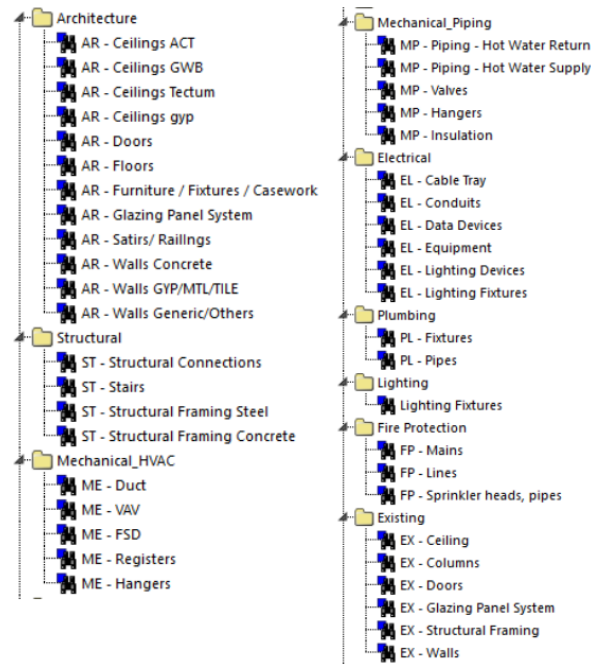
Architecture
AR - Ceilings ACT
AR - Ceilings GWB
AR - Ceilings Tectum
AR - Ceilings gyp
AR - Doors
AR - Floors
AR - Furniture / Fixtures / Casework
AR - Glazing Panel System
AR - Satirs/ Raillngs
AR - Walls Concrete
AR - Walls GYP/MTL/TILE
AR - Walls Generic/Others
Structural
ST - Structural Connections
ST - Stairs
ST - Structural Framing Steel
ST - Structural Framing Concrete
Mechanical_HVAC
ME - Duct
ME - VAV
ME - FSD
ME - Registers
ME - Hangers

Mechanical_Piping
MP - Piping - Hot Water Return
MP - Piping - Hot Water Supply
MP - Valves
MP - Hangers
MP - Insulation
Electrical
EL - Cable Tray
EL - Conduits
EL - Data Devices
EL - Equipment
EL - Lighting Devices
EL - Lighting Fixtures
Plumbing
PL - Fixtures
PL - Pipes
Lighting
Lighting Fixtures
Fire Protection
FP - Mains
FP - Lines
FP - Sprinkler heads, pipes
Existing
EX - Ceiling
EX - Columns
EX - Doors
EX - Glazing Panel System
EX - Structural Framing
EX - Walls